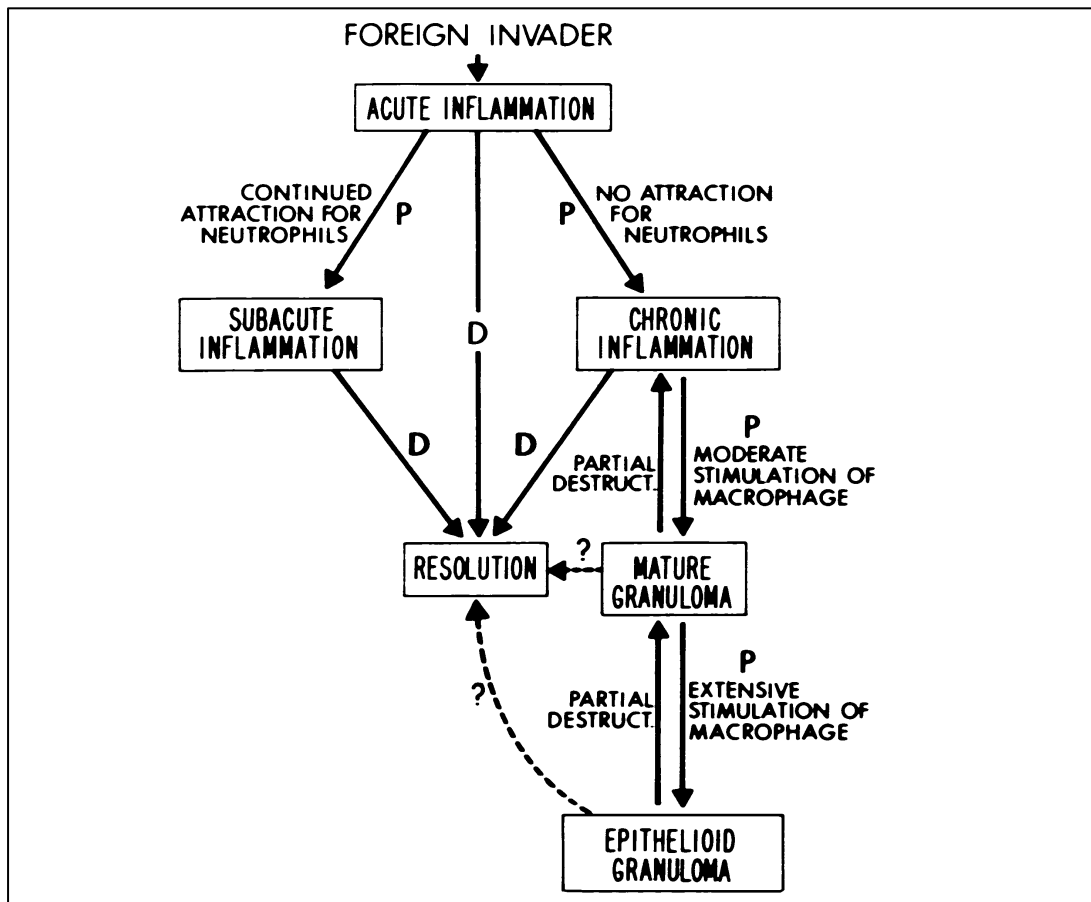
FOREIGN INVADER

ACUTE INFLAMMATION

CONTINUED ATTRACTION FOR NEUTROPHILS

P

NO ATTRACTION FOR NEUTROPHILS

P

SUBACUTE INFLAMMATION

D

CHRONIC INFLAMMATION

D

D

PARTIAL DESTRUCT.

P

MODERATE STIMULATION OF MACROPHAGE

RESOLUTION

?

MATURE GRANULOMA

?

PARTIAL DESTRUCT.

P

EXTENSIVE STIMULATION OF MACROPHAGE

EPITHELIOID GRANULOMA